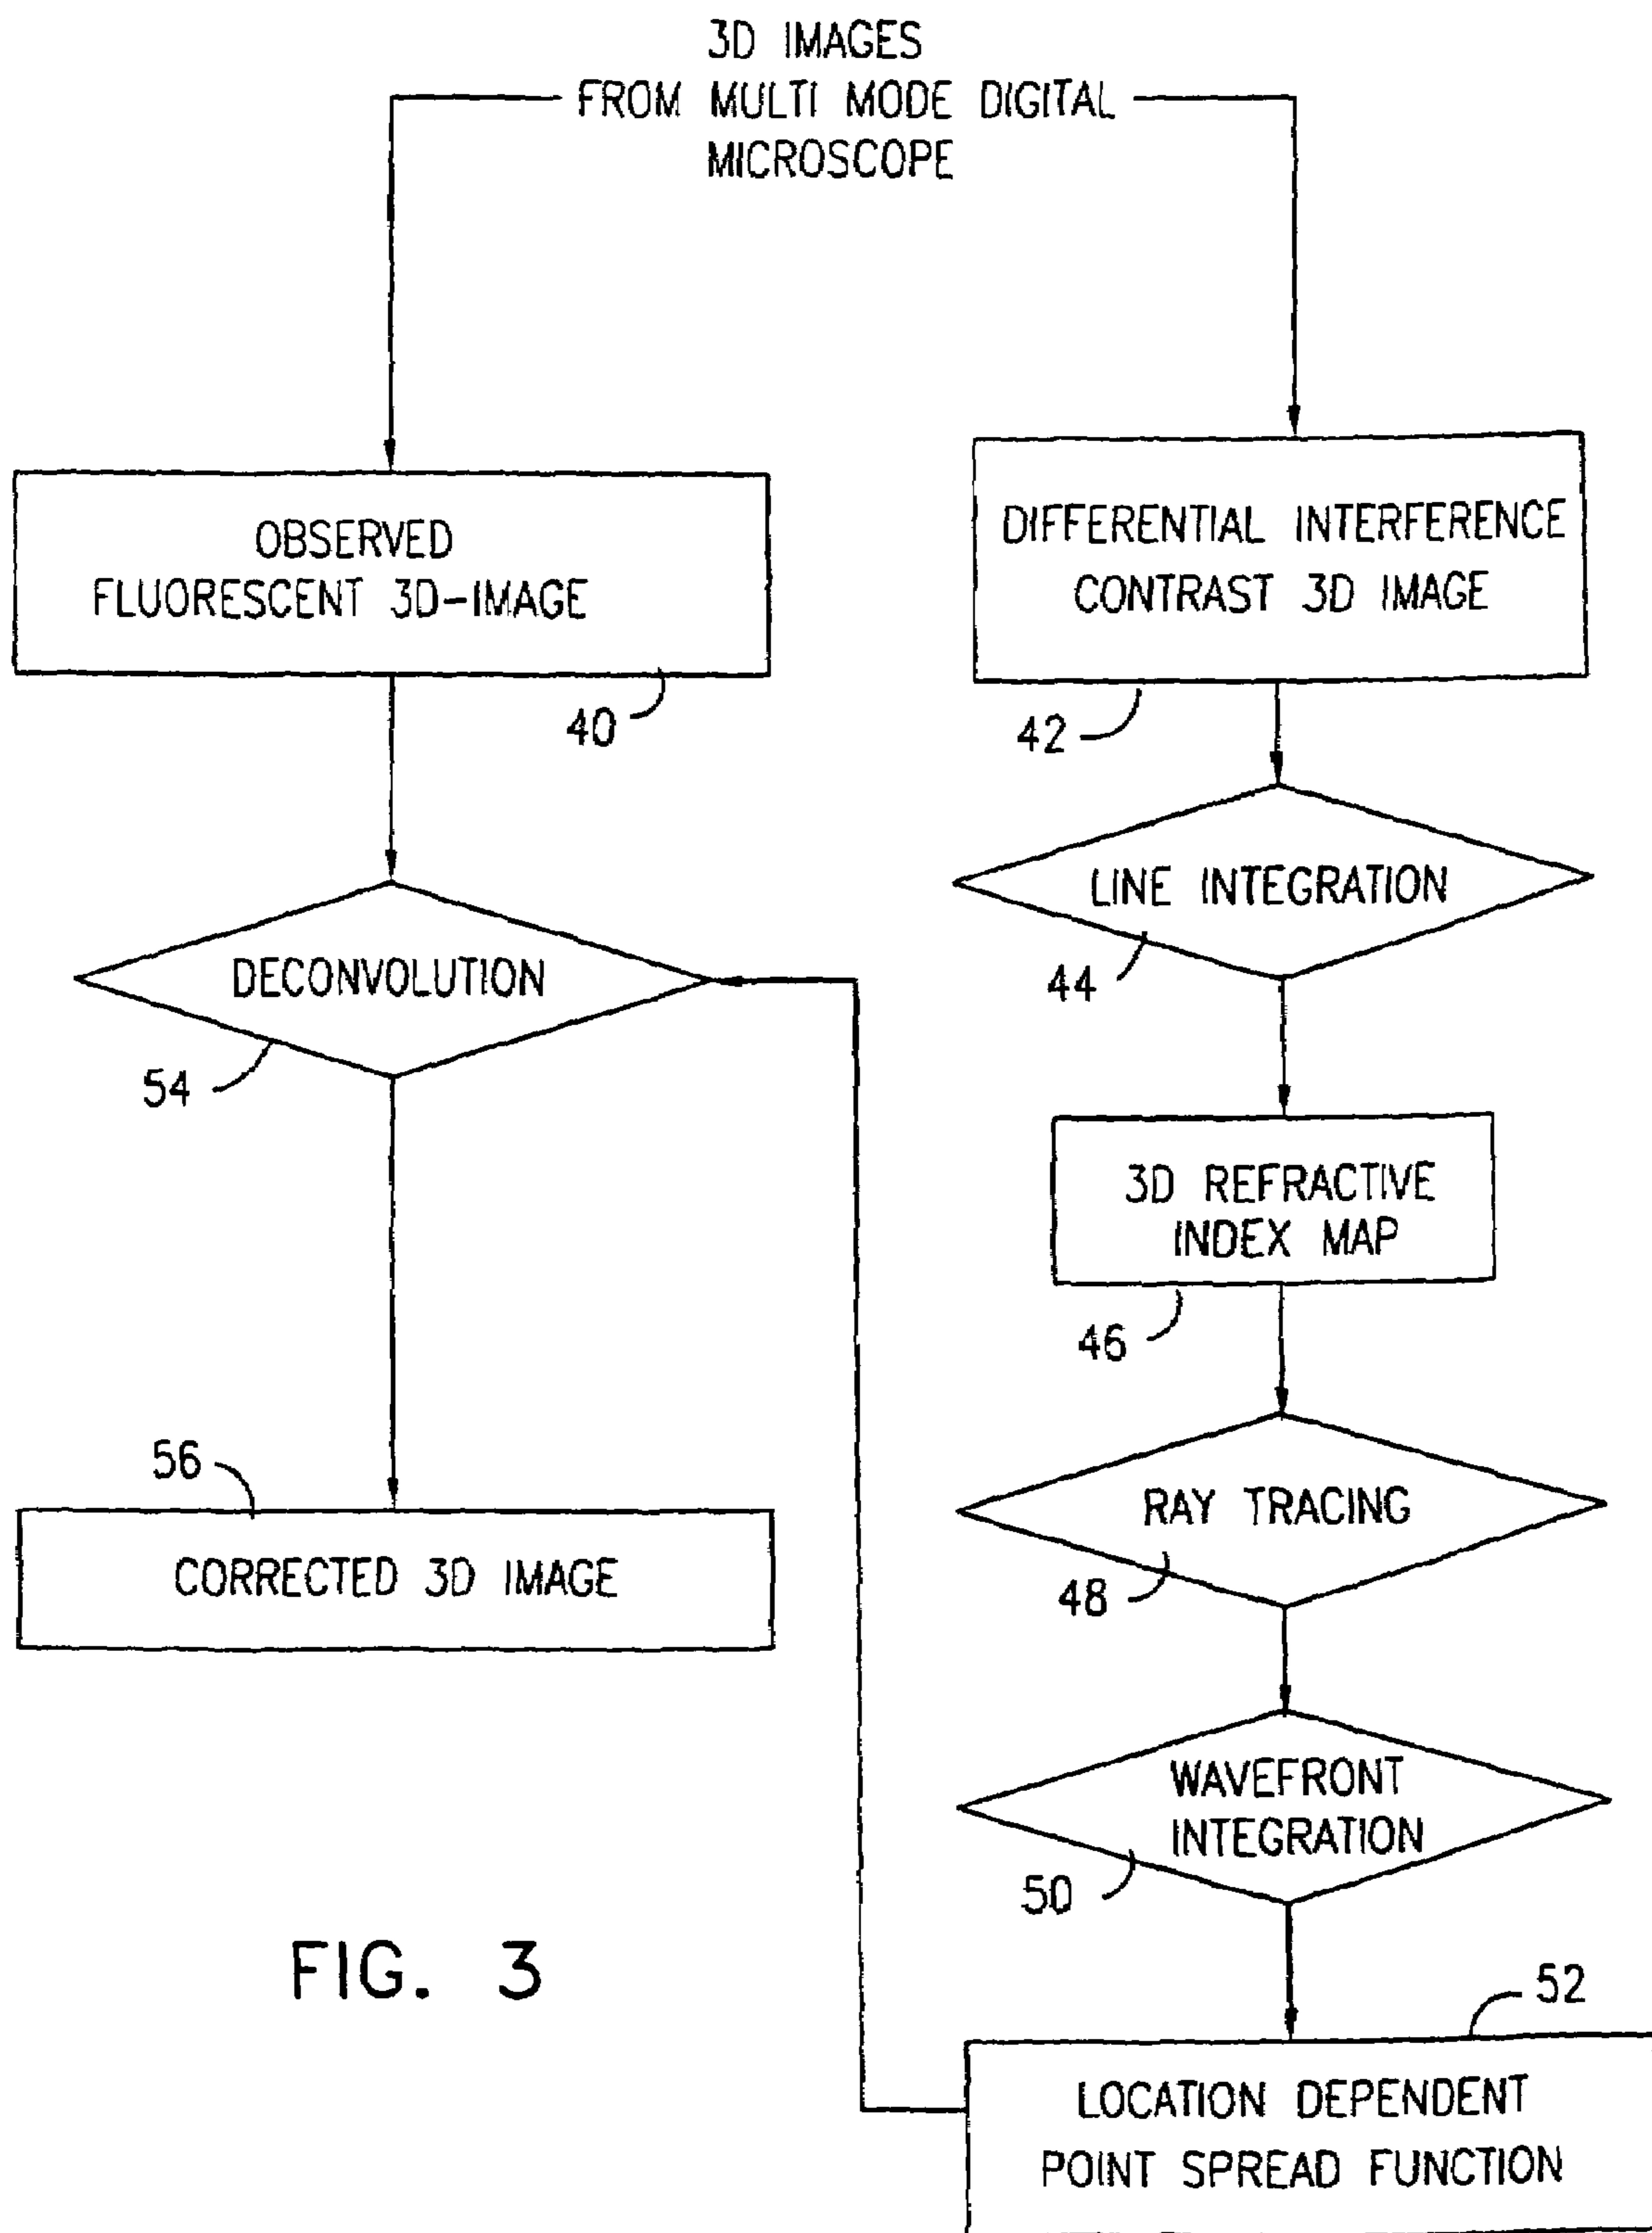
3D IMAGES
FROM MULTI MODE DIGITAL
MICROSCOPE

OBSERVED
FLUORESCENT 3D-IMAGE

40

DIFFERENTIAL INTERFERENCE
CONTRAST 3D IMAGE

42

LINE INTEGRATION

44

DECONVOLUTION

54

3D REFRACTIVE
INDEX MAP

46

56

CORRECTED 3D IMAGE

RAY TRACING

48

WAVEFRONT
INTEGRATION

50

FIG. 3

52

LOCATION DEPENDENT
POINT SPREAD FUNCTION